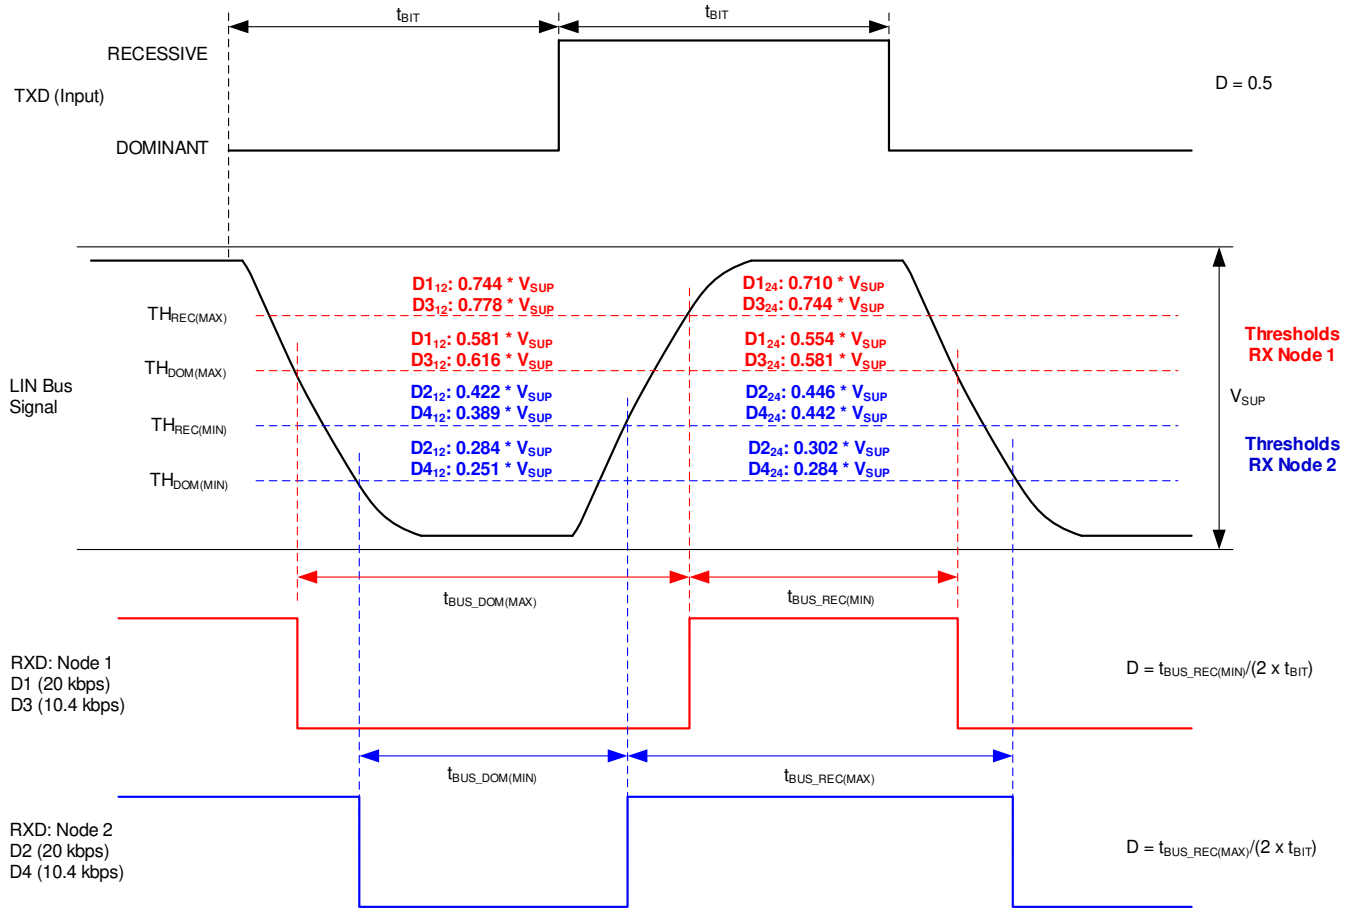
$t_{BIT}$

$t_{BIT}$

RECESSIVE

TXD (Input)

DOMINANT

D = 0.5

$D1_{12}$: 0.744 * $V_{SUP}$
$D3_{12}$: 0.778 * $V_{SUP}$

$D1_{24}$: 0.710 * $V_{SUP}$
$D3_{24}$: 0.744 * $V_{SUP}$

$TH_{REC(MAX)}$

$D1_{12}$: 0.581 * $V_{SUP}$
$D3_{12}$: 0.616 * $V_{SUP}$

$D1_{24}$: 0.554 * $V_{SUP}$
$D3_{24}$: 0.581 * $V_{SUP}$

Thresholds
RX Node 1

$TH_{DOM(MAX)}$

LIN Bus
Signal

$D2_{12}$: 0.422 * $V_{SUP}$
$D4_{12}$: 0.389 * $V_{SUP}$

$D2_{24}$: 0.446 * $V_{SUP}$
$D4_{24}$: 0.442 * $V_{SUP}$

$V_{SUP}$

$TH_{REC(MIN)}$

$D2_{12}$: 0.284 * $V_{SUP}$
$D4_{12}$: 0.251 * $V_{SUP}$

$D2_{24}$: 0.302 * $V_{SUP}$
$D4_{24}$: 0.284 * $V_{SUP}$

Thresholds
RX Node 2

$TH_{DOM(MIN)}$

$t_{BUS\_DOM(MAX)}$

$t_{BUS\_REC(MIN)}$

RXD: Node 1
D1 (20 kbps)
D3 (10.4 kbps)

D = $t_{BUS\_REC(MIN)}$/(2 x $t_{BIT}$)

$t_{BUS\_DOM(MIN)}$

$t_{BUS\_REC(MAX)}$

RXD: Node 2
D2 (20 kbps)
D4 (10.4 kbps)

D = $t_{BUS\_REC(MAX)}$/(2 x $t_{BIT}$)